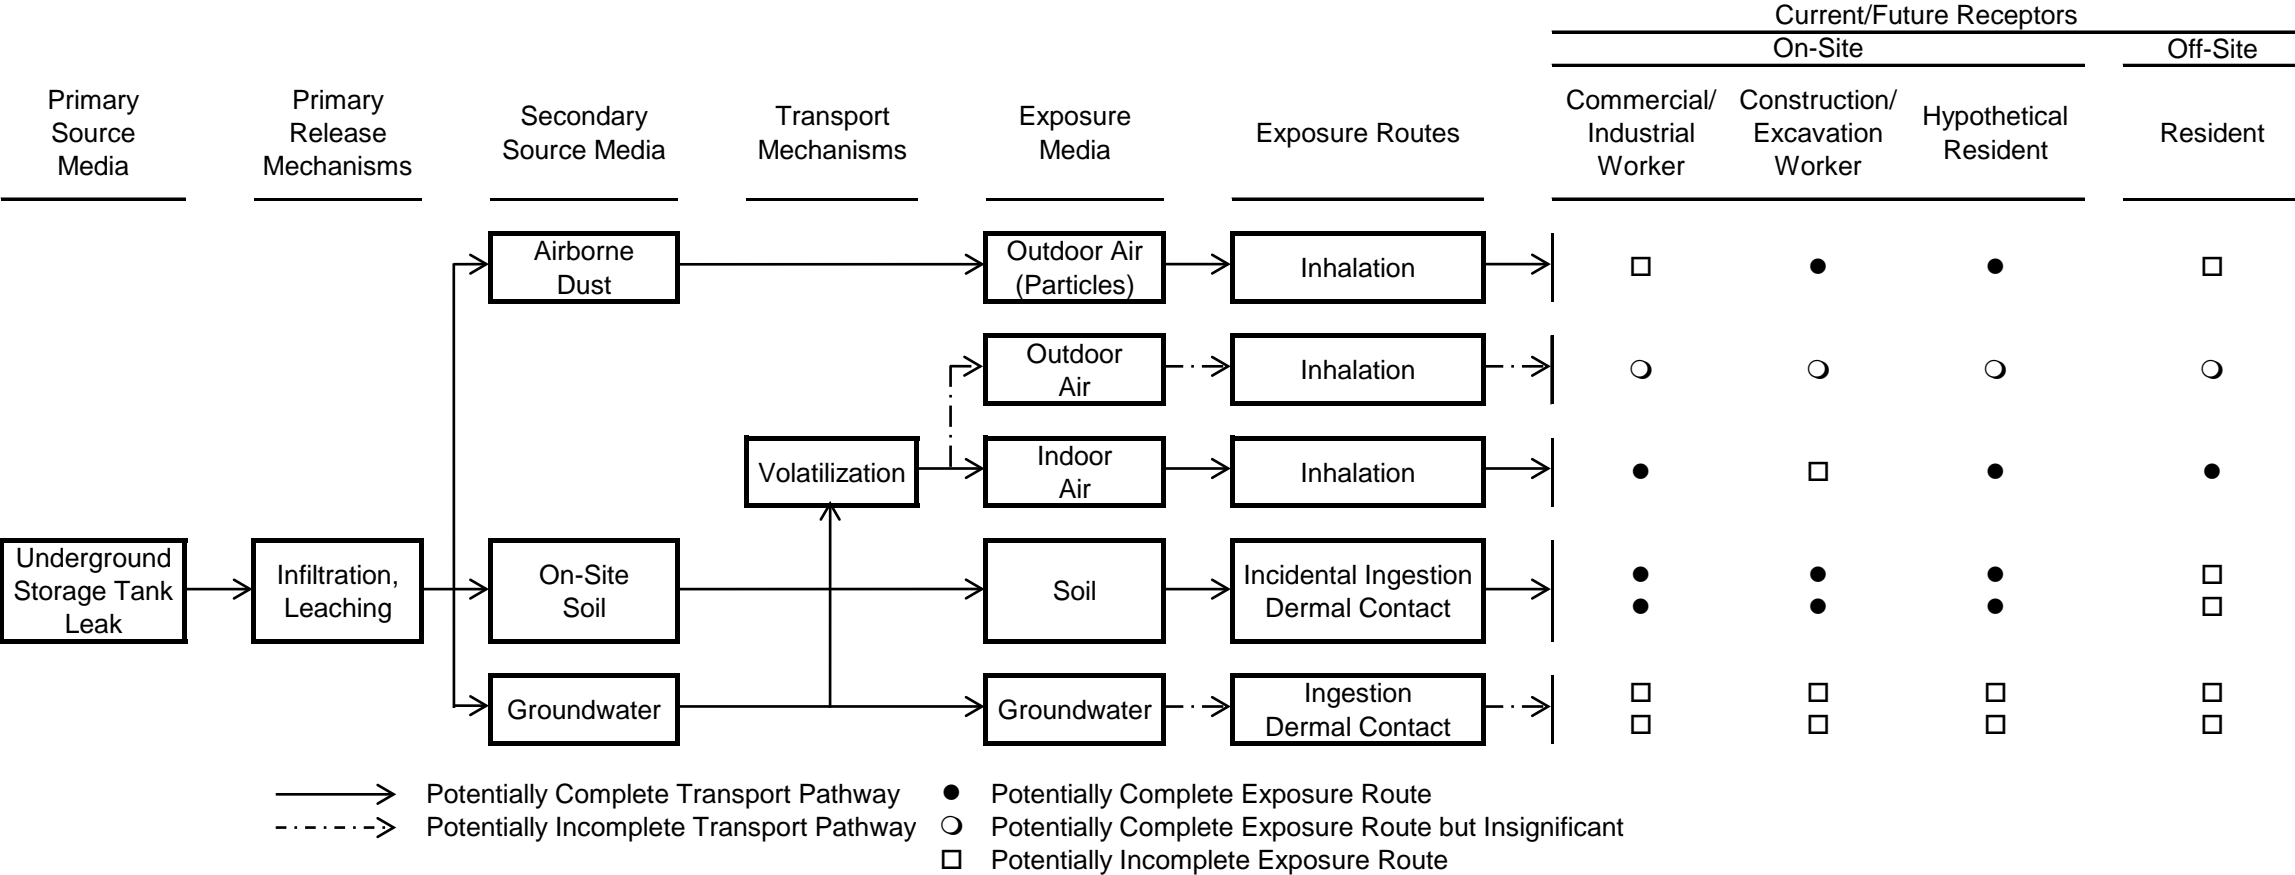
Current/Future Receptors

On-Site

Off-Site

Primary Source Media

Primary Release Mechanisms

Secondary Source Media

Transport Mechanisms

Exposure Media

Exposure Routes

Commercial/ Industrial Worker

Construction/ Excavation Worker

Hypothetical Resident

Resident

Underground Storage Tank Leak

Infiltration, Leaching

Airborne Dust

On-Site Soil

Groundwater

Volatilization

Outdoor Air (Particles)

Outdoor Air

Indoor Air

Soil

Groundwater

Inhalation

Inhalation

Inhalation

Incidental Ingestion
Dermal Contact

Ingestion
Dermal Contact

| Exposure Routes | Commercial/ Industrial Worker | Construction/ Excavation Worker | Hypothetical Resident | Resident |
|---|---|---|---|---|
| Inhalation | □ | ● | ● | □ |
| Inhalation | ❍ | ❍ | ❍ | ❍ |
| Inhalation | ● | □ | ● | ● |
| Incidental Ingestion | ● | ● | ● | □ |
| Dermal Contact | ● | ● | ● | □ |
| Ingestion | □ | □ | □ | □ |
| Dermal Contact | □ | □ | □ | □ |

Potentially Complete Transport Pathway
Potentially Incomplete Transport Pathway
● Potentially Complete Exposure Route
❍ Potentially Complete Exposure Route but Insignificant
□ Potentially Incomplete Exposure Route